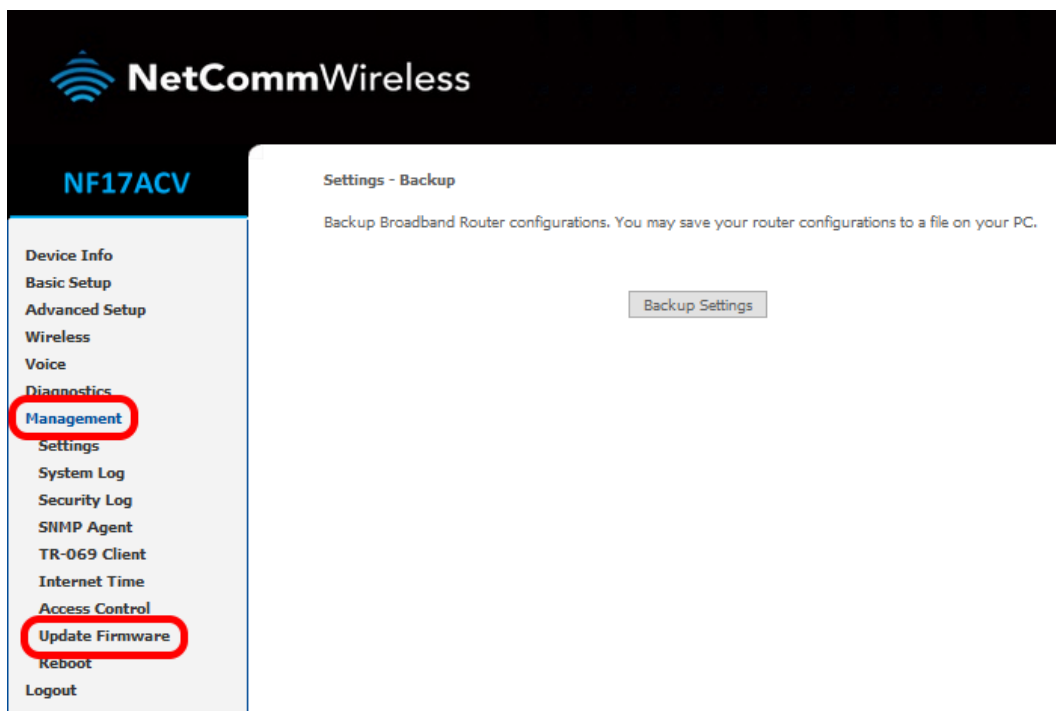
NetCommWireless

NF17ACV

Device Info
Basic Setup
Advanced Setup
Wireless
Voice
Diagnostics
Management
Settings
System Log
Security Log
SNMP Agent
TR-069 Client
Internet Time
Access Control
Update Firmware
Reboot
Logout

Settings - Backup

Backup Broadband Router configurations. You may save your router configurations to a file on your PC.

Backup Settings